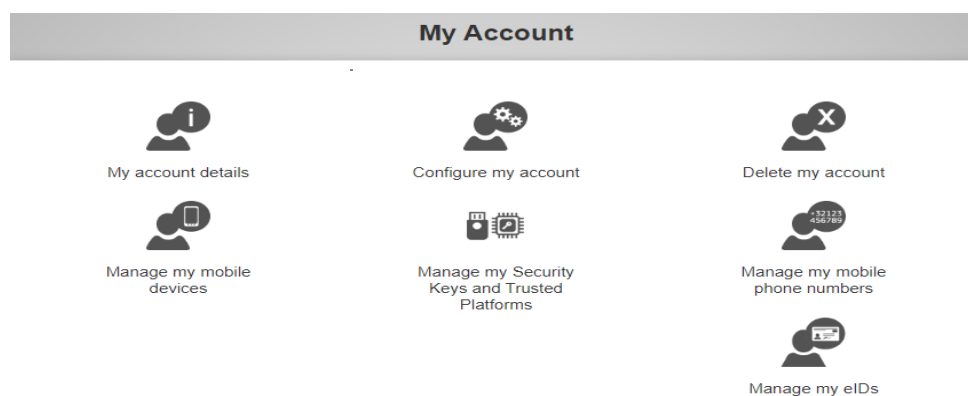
My Account

My account details

Configure my account

Delete my account

Manage my mobile devices

Manage my Security Keys and Trusted Platforms

+32123 456789

Manage my mobile phone numbers

Manage my eIDs